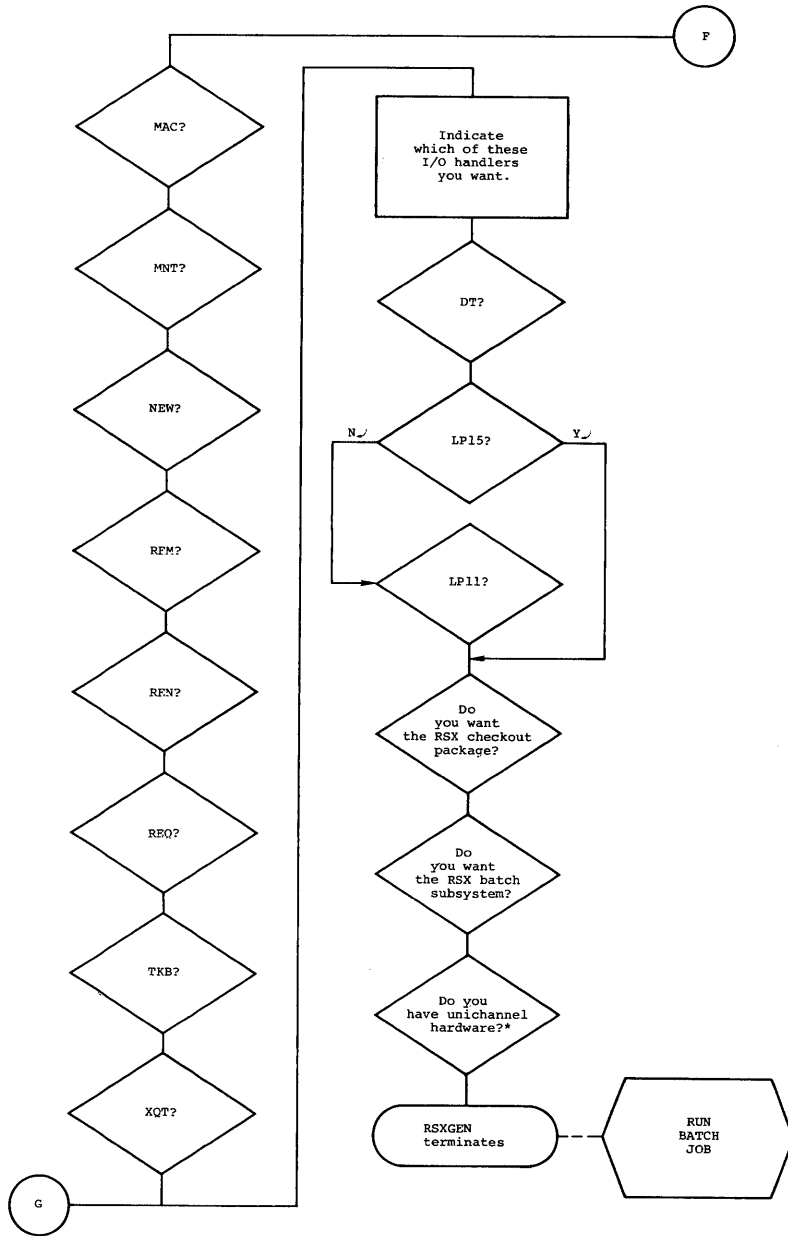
F

MAC?

MNT?

NEW?

RFM?

REN?

REQ?

TKB?

XQT?

G

Indicate which of these I/O handlers you want.

DT?

N

LP15?

Y

LP11?

Do you want the RSX checkout package?

Do you want the RSX batch subsystem?

Do you have unichannel hardware?*

RSXGEN terminates

RUN BATCH JOB